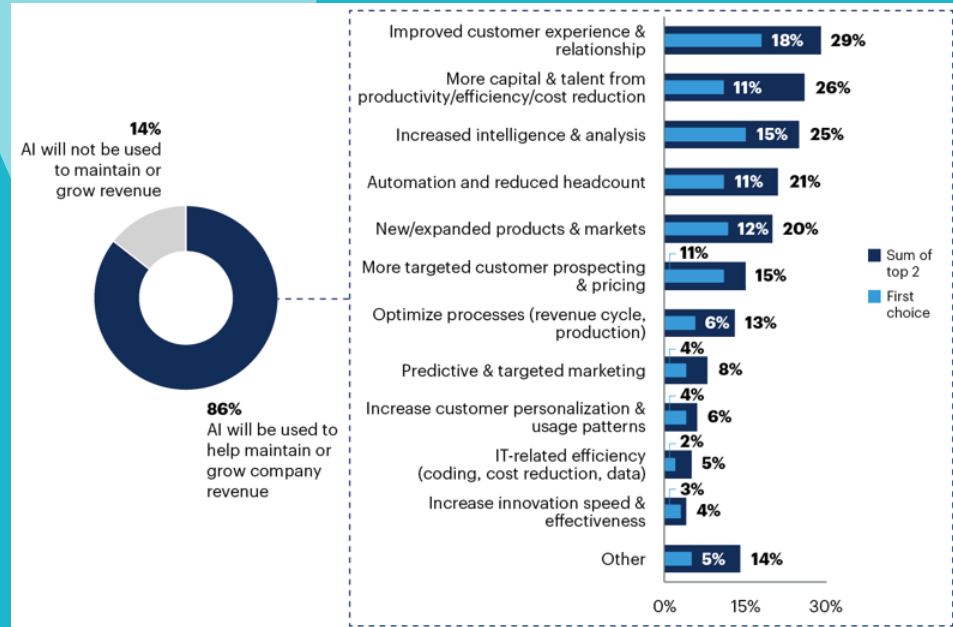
14%
AI will not be used to maintain or grow revenue

86%
AI will be used to help maintain or grow company revenue

| | First choice | Sum of top 2 |
|---|---|---|
| Improved customer experience & relationship | 18% | 29% |
| More capital & talent from productivity/efficiency/cost reduction | 11% | 26% |
| Increased intelligence & analysis | 15% | 25% |
| Automation and reduced headcount | 11% | 21% |
| New/expanded products & markets | 12% | 20% |
| More targeted customer prospecting & pricing | 11% | 15% |
| Optimize processes (revenue cycle, production) | 6% | 13% |
| Predictive & targeted marketing | 4% | 8% |
| Increase customer personalization & usage patterns | 4% | 6% |
| IT-related efficiency (coding, cost reduction, data) | 2% | 5% |
| Increase innovation speed & effectiveness | 3% | 4% |
| Other | 5% | 14% |

0% 15% 30%

Sum of top 2
First choice